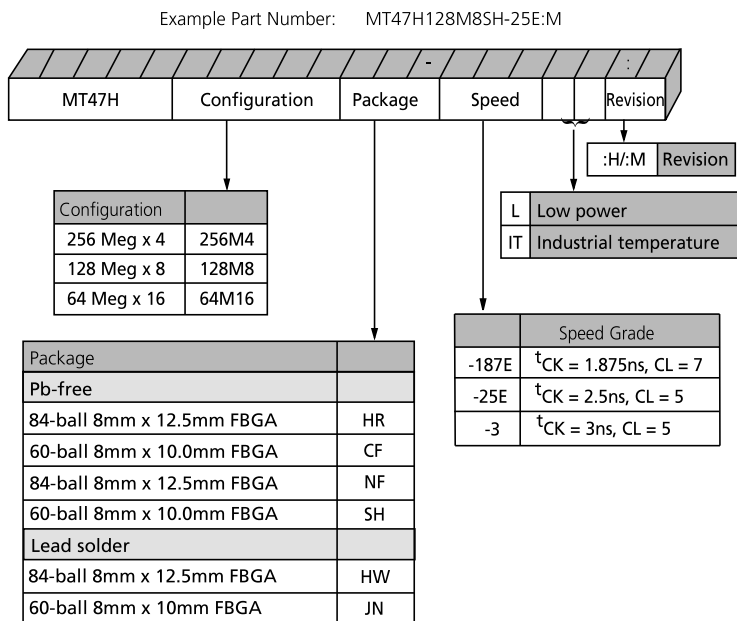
Example Part Number: MT47H128M8SH-25E:M

-

:

| MT47H | Configuration | Package | Speed | | | Revision |
|---|---|---|---|---|---|---|

| :H/:M | Revision |
|---|---|

| L | Low power |
|---|---|
| IT | Industrial temperature |

| Configuration | |
|---|---|
| 256 Meg x 4 | 256M4 |
| 128 Meg x 8 | 128M8 |
| 64 Meg x 16 | 64M16 |

| | Speed Grade |
|---|---|
| -187E | $t_{CK}$ = 1.875ns, CL = 7 |
| -25E | $t_{CK}$ = 2.5ns, CL = 5 |
| -3 | $t_{CK}$ = 3ns, CL = 5 |

| Package | |
|---|---|
| Pb-free | |
| 84-ball 8mm x 12.5mm FBGA | HR |
| 60-ball 8mm x 10.0mm FBGA | CF |
| 84-ball 8mm x 12.5mm FBGA | NF |
| 60-ball 8mm x 10.0mm FBGA | SH |
| Lead solder | |
| 84-ball 8mm x 12.5mm FBGA | HW |
| 60-ball 8mm x 10mm FBGA | JN |